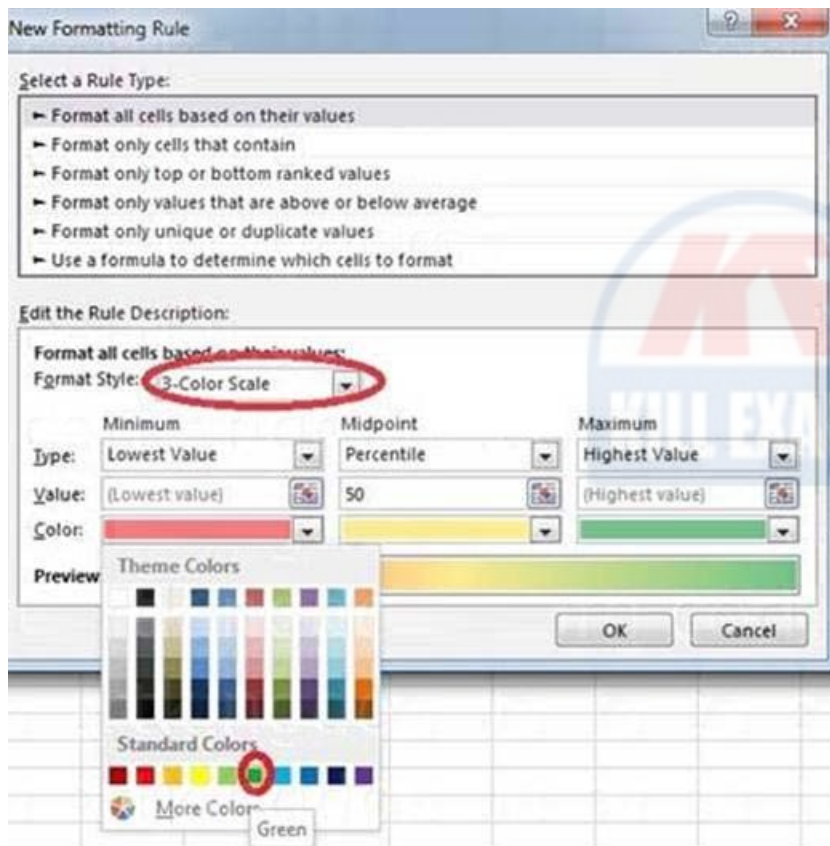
New Formatting Rule

? X

Select a Rule Type:

► Format all cells based on their values
► Format only cells that contain
► Format only top or bottom ranked values
► Format only values that are above or below average
► Format only unique or duplicate values
► Use a formula to determine which cells to format

Edit the Rule Description:

Format all cells based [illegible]
Format Style: 3-Color Scale

| | Minimum | Midpoint | Maximum |
|---|---|---|---|
| Type: | Lowest Value | Percentile | Highest Value |
| Value: | (Lowest value) | 50 | (Highest value) |
| Color: | | | |

Preview

Theme Colors

Standard Colors

More Colors

Green

OK Cancel

KILL EXA